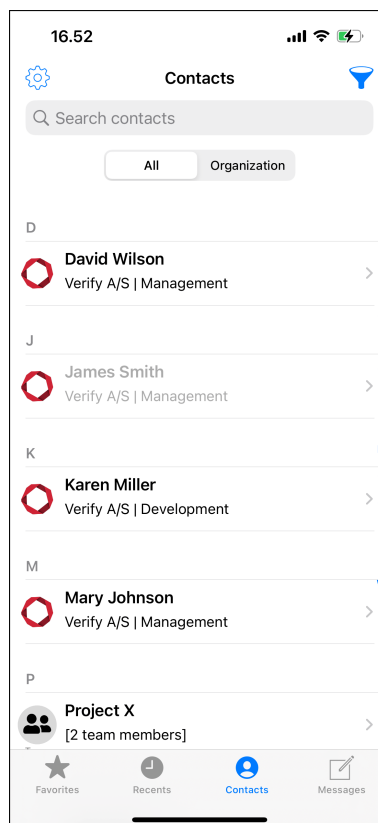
16.52

Contacts

Search contacts

All Organization

D

David Wilson
Verify A/S | Management

J

James Smith
Verify A/S | Management

K

Karen Miller
Verify A/S | Development

M

Mary Johnson
Verify A/S | Management

P

Project X
[2 team members]

Favorites Recents Contacts Messages